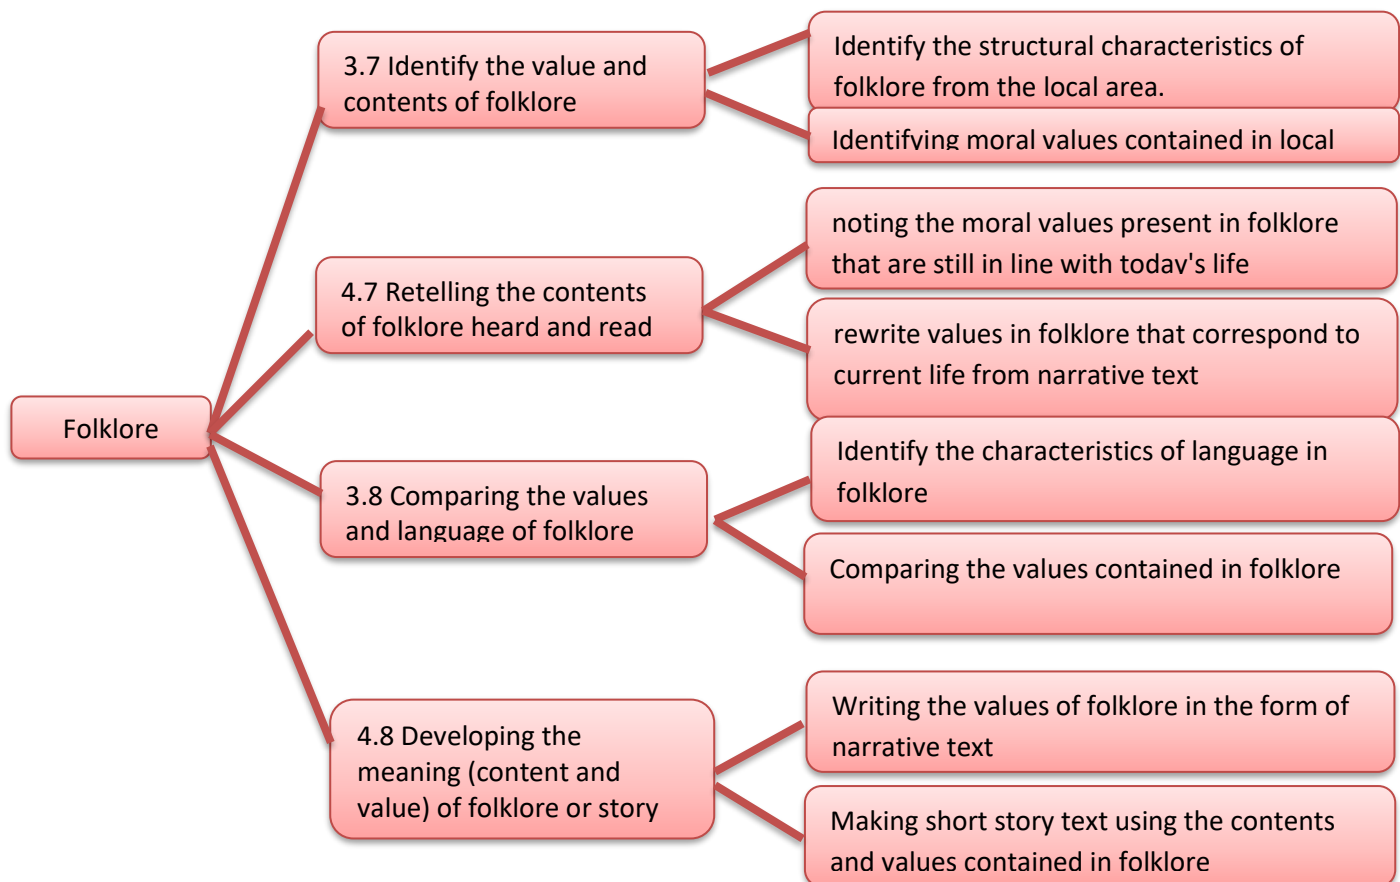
Folklore

3.7 Identify the value and contents of folklore

Identify the structural characteristics of folklore from the local area.

Identifying moral values contained in local

4.7 Retelling the contents of folklore heard and read

noting the moral values present in folklore that are still in line with today's life

rewrite values in folklore that correspond to current life from narrative text

3.8 Comparing the values and language of folklore

Identify the characteristics of language in folklore

Comparing the values contained in folklore

4.8 Developing the meaning (content and value) of folklore or story

Writing the values of folklore in the form of narrative text

Making short story text using the contents and values contained in folklore